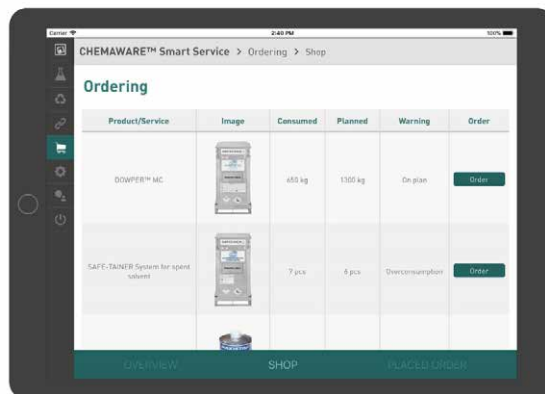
Carrier
2:40 PM
100%

CHEMAWARE™ Smart Service > Ordering > Shop

Ordering

| Product/Service | Image | Consumed | Planned | Warning | Order |
|---|---|---|---|---|---|
| DOWPER™ MC | | 650 kg | 1300 kg | On plan | Order |
| SAFE-TAINER System for spent solvent | | 7 pcs | 6 pcs | Overconsumption | Order |
| | | | | | |

OVERVIEW
SHOP
PLACED ORDER